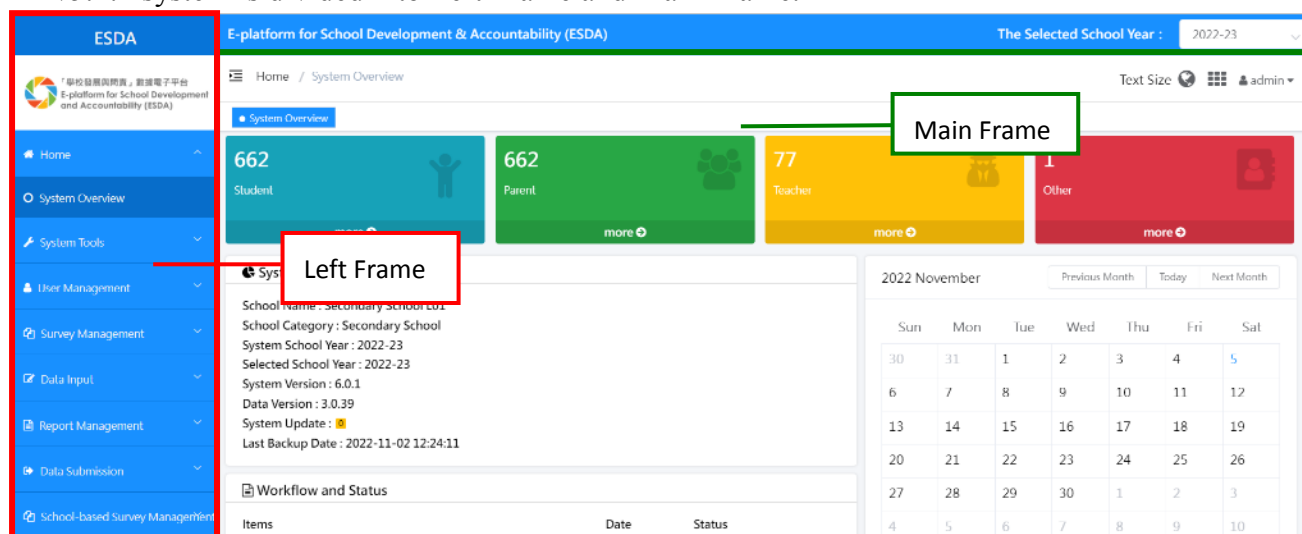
ESDA

「學校發展與問責」數據電子平台
E-platform for School Development and Accountability (ESDA)

Home
System Overview
System Tools
User Management
Survey Management
Data Input
Report Management
Data Submission
School-based Survey Management

E-platform for School Development & Accountability (ESDA)
The Selected School Year : 2022-23

Home / System Overview
Text Size admin

System Overview

Main Frame

662
Student
more

662
Parent
more

77
Teacher
more

1
Other
more

Left Frame

Syst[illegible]
School Name : Secondary School L01
School Category : Secondary School
System School Year : 2022-23
Selected School Year : 2022-23
System Version : 6.0.1
Data Version : 3.0.39
System Update : 0
Last Backup Date : 2022-11-02 12:24:11

Workflow and Status
Items Date Status

2022 November
Previous Month Today Next Month

| Sun | Mon | Tue | Wed | Thu | Fri | Sat |
|---|---|---|---|---|---|---|
| 30 | 31 | 1 | 2 | 3 | 4 | 5 |
| 6 | 7 | 8 | 9 | 10 | 11 | 12 |
| 13 | 14 | 15 | 16 | 17 | 18 | 19 |
| 20 | 21 | 22 | 23 | 24 | 25 | 26 |
| 27 | 28 | 29 | 30 | 1 | 2 | 3 |
| 4 | 5 | 6 | 7 | 8 | 9 | 10 |